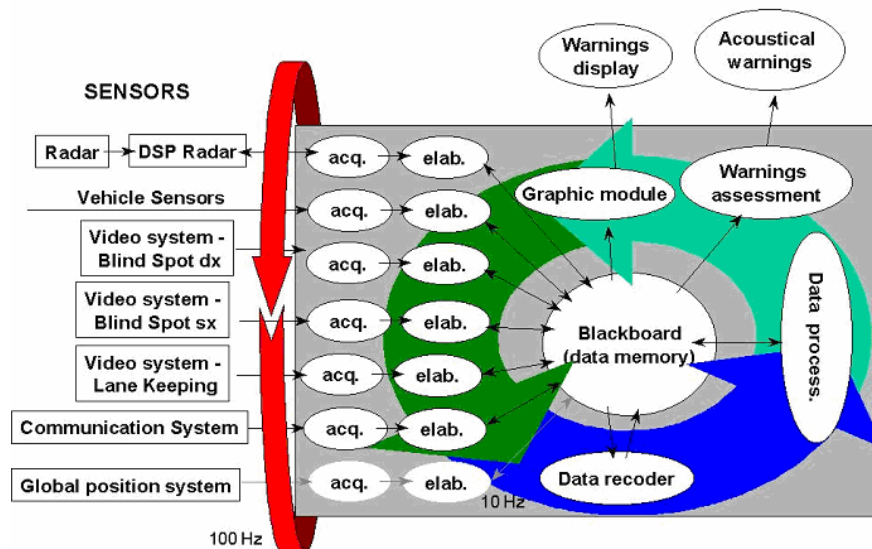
SENSORS

Warnings display

Acoustical warnings

Radar

DSP Radar

acq.

elab.

Vehicle Sensors

acq.

elab.

Graphic module

Warnings assessment

Video system - Blind Spot dx

acq.

elab.

Video system - Blind Spot sx

acq.

elab.

Blackboard (data memory)

Data process.

Video system - Lane Keeping

acq.

elab.

Communication System

acq.

elab.

Global position system

acq.

elab.

Data recoder

10 Hz

100 Hz